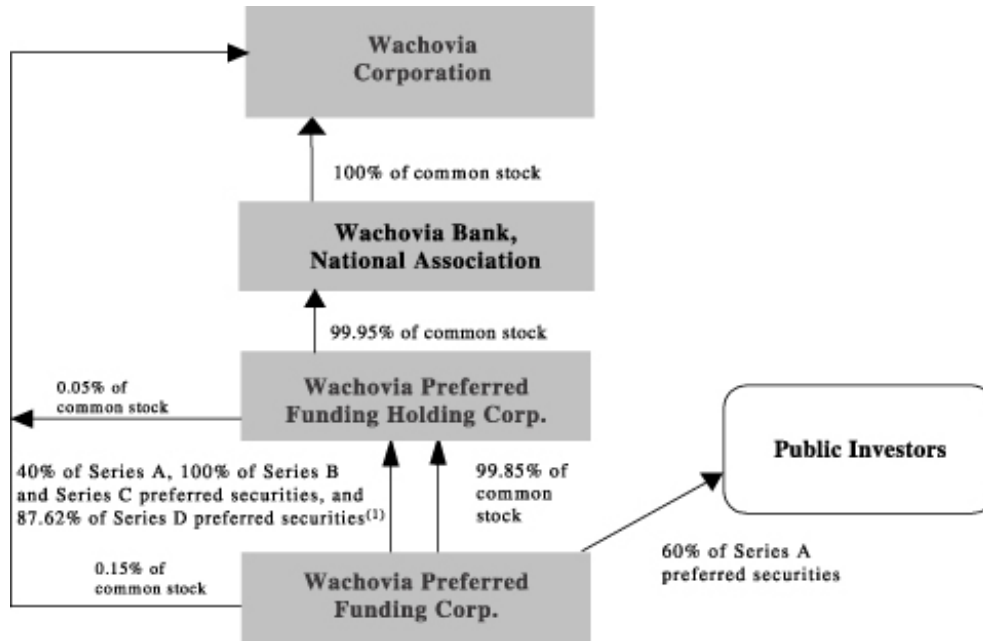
Wachovia Corporation

100% of common stock

Wachovia Bank, National Association

99.95% of common stock

0.05% of common stock

Wachovia Preferred Funding Holding Corp.

Public Investors

40% of Series A, 100% of Series B and Series C preferred securities, and 87.62% of Series D preferred securities$^{(1)}$

99.85% of common stock

60% of Series A preferred securities

0.15% of common stock

Wachovia Preferred Funding Corp.